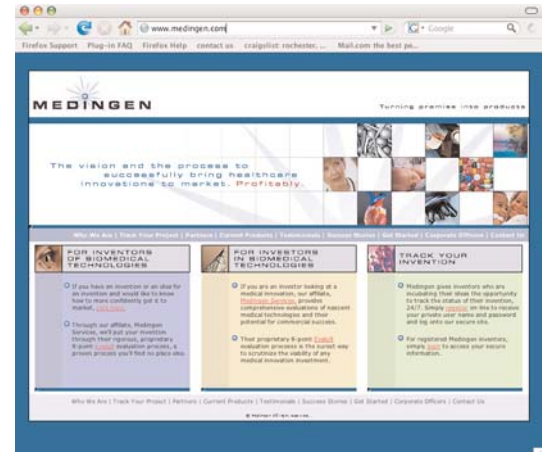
www.medingen.com

Google

Firefox Support Plug-in FAQ Firefox Help contact us craigslist: rochester, ... Mail.com the best pe...

MEDINGEN

Turning promise into products

The vision and the process to successfully bring healthcare innovations to market. Profitably.

Who We Are | Track Your Project | Partners | Current Products | Testimonials | Success Stories | Get Started | Corporate Officers | Contact Us

FOR INVENTORS OF BIOMEDICAL TECHNOLOGIES

If you have an invention or an idea for an invention and would like to know how to more confidently get it to market, click here.

Through our affiliate, Medingen Services, we'll put your invention through their rigorous, proprietary 8-point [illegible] evaluation process, a proven process you'll find no place else.

FOR INVESTORS IN BIOMEDICAL TECHNOLOGIES

If you are an investor looking at a medical innovation, our affiliate, Medingen Services, provides comprehensive evaluations of nascent medical technologies and their potential for commercial success.

Their proprietary 8-point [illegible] evaluation process is the surest way to scrutinize the viability of any medical innovation investment.

TRACK YOUR INVENTION

Medingen gives inventors who are incubating their ideas the opportunity to track the status of their invention, 24/7. Simply register on-line to receive your private user name and password and log onto our secure site.

For registered Medingen inventors, simply login to access your secure information.

Who We Are | Track Your Project | Partners | Current Products | Testimonials | Success Stories | Get Started | Corporate Officers | Contact Us

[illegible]